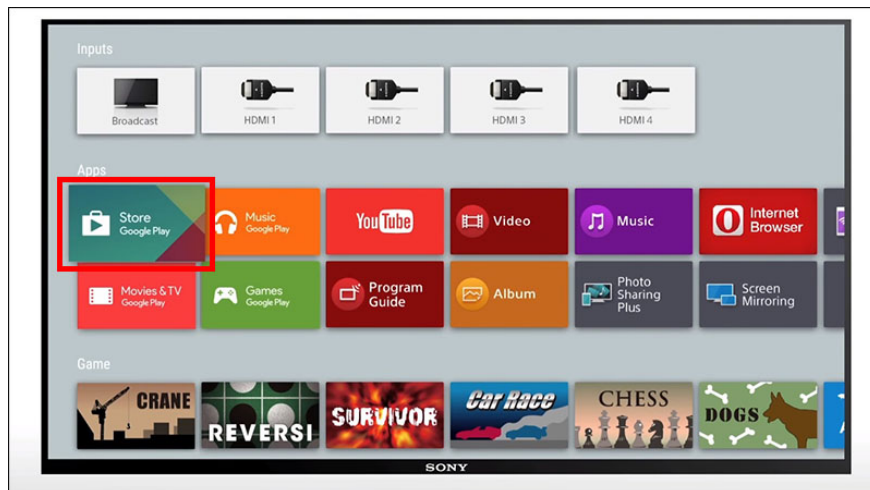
Inputs

Broadcast

HDMI 1

HDMI 2

HDMI 3

HDMI 4

Apps

Store
Google Play

Music
Google Play

YouTube

Video

Music

Internet Browser

Movies & TV
Google Play

Games
Google Play

Program Guide

Album

Photo Sharing Plus

Screen Mirroring

Game

CRANE

REVERSI

SURVIVOR

Car Race

CHESS

DOGS

SONY